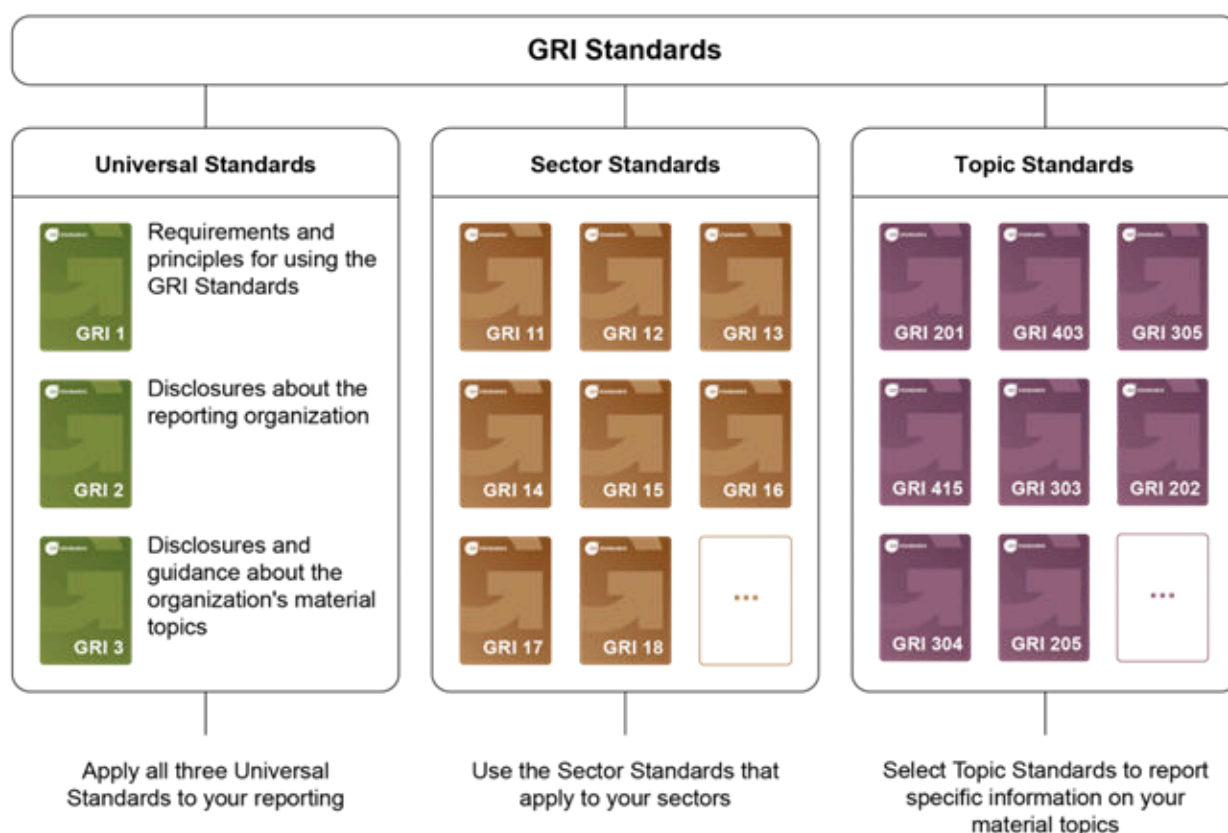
GRI Standards

Universal Standards

GRI 1
Requirements and principles for using the GRI Standards

GRI 2
Disclosures about the reporting organization

GRI 3
Disclosures and guidance about the organization's material topics

Apply all three Universal Standards to your reporting

Sector Standards

GRI 11 GRI 12 GRI 13
GRI 14 GRI 15 GRI 16
GRI 17 GRI 18 ...

Use the Sector Standards that apply to your sectors

Topic Standards

GRI 201 GRI 403 GRI 305
GRI 415 GRI 303 GRI 202
GRI 304 GRI 205 ...

Select Topic Standards to report specific information on your material topics